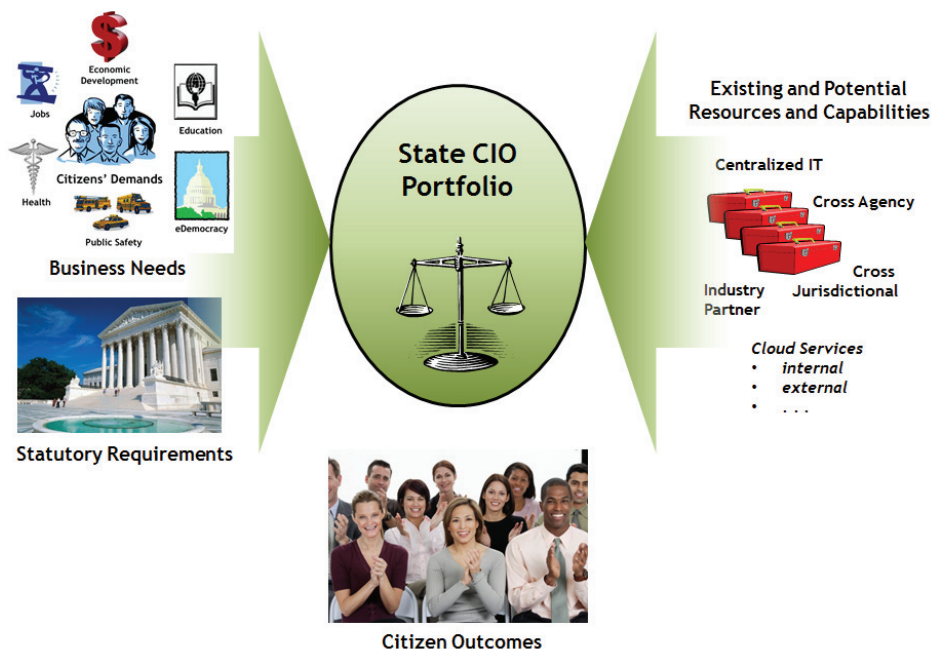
Economic Development

Jobs

Education

Health

Citizens' Demands

Public Safety

eDemocracy

Business Needs

Statutory Requirements

State CIO Portfolio

Existing and Potential Resources and Capabilities

Centralized IT

Cross Agency

Cross Jurisdictional

Industry Partner

*Cloud Services*
• *internal*
• *external*
• . . .

Citizen Outcomes